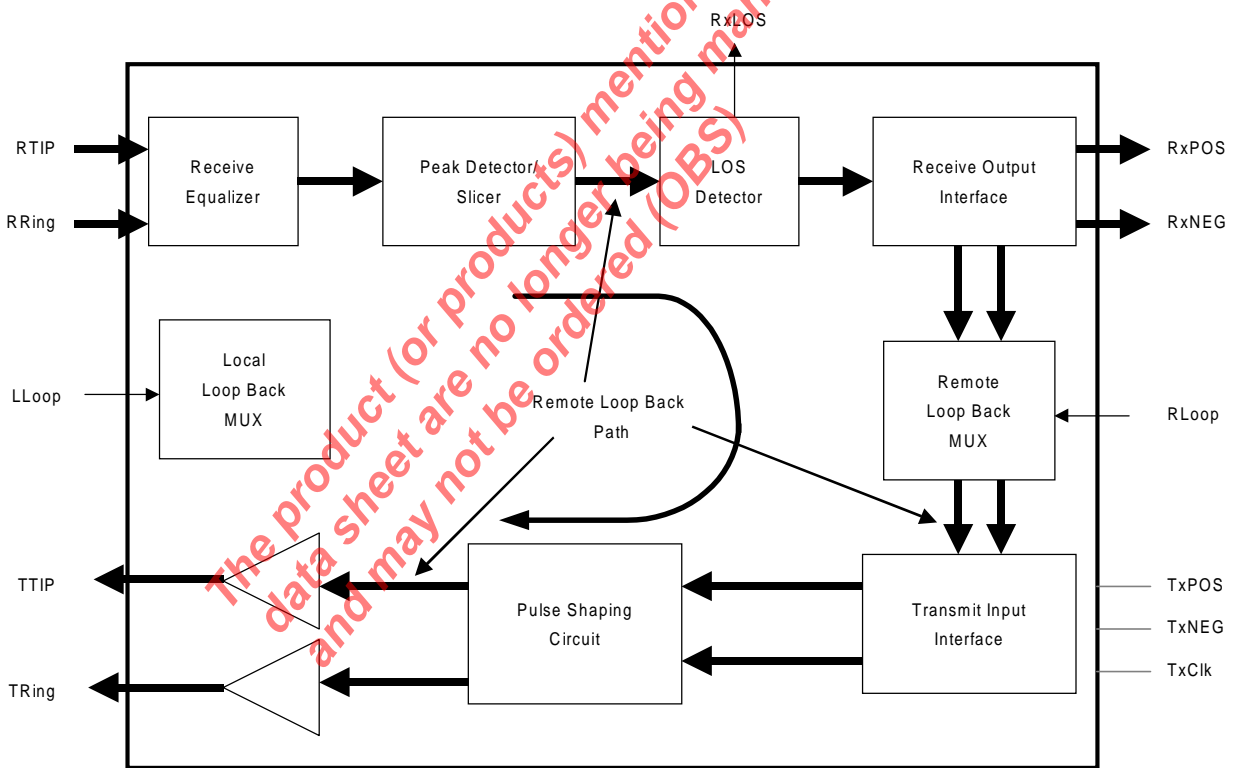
RxLOS

RTIP

RRing

Receive Equalizer

Peak Detector/ Slicer

LOS Detector

Receive Output Interface

RxPOS

RxNEG

LLoop

Local Loop Back MUX

Remote Loop Back Path

Remote Loop Back MUX

RLoop

TTIP

TRing

Pulse Shaping Circuit

Transmit Input Interface

TxPOS

TxNEG

TxClk

The product (or products) mentioned in this data sheet are no longer being manufactured and may not be ordered (OBS)